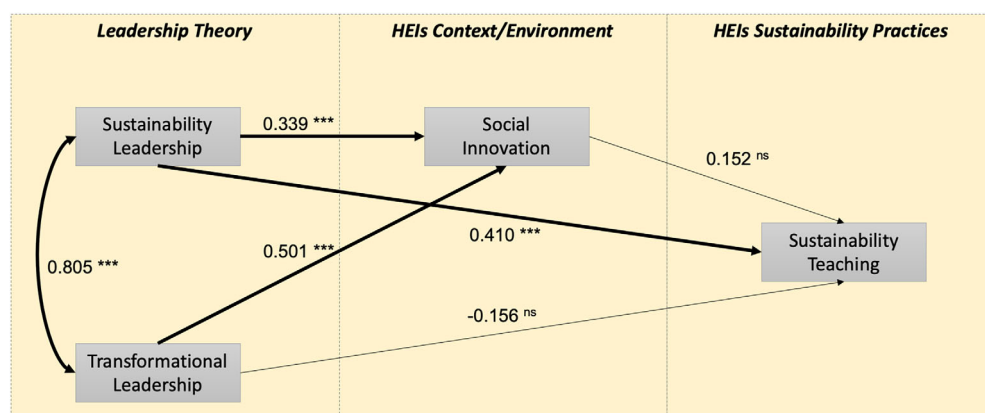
Leadership Theory

HEIs Context/Environment

HEIs Sustainability Practices

Sustainability Leadership

0.339 ***

Social Innovation

0.152 $^{ns}$

0.805 ***

0.501 ***

0.410 ***

Sustainability Teaching

-0.156 $^{ns}$

Transformational Leadership